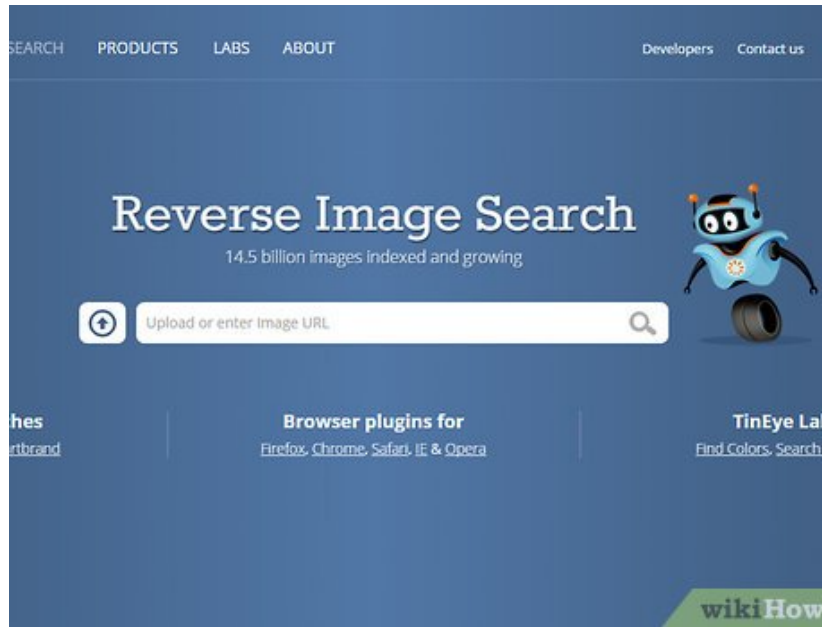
EARCH PRODUCTS LABS ABOUT

Developers Contact us

Reverse Image Search

14.5 billion images indexed and growing

Upload or enter Image URL

hes
rtbrand

Browser plugins for
Firefox, Chrome, Safari, IE & Opera

TinEye La
Find Colors, Search

wikiHow